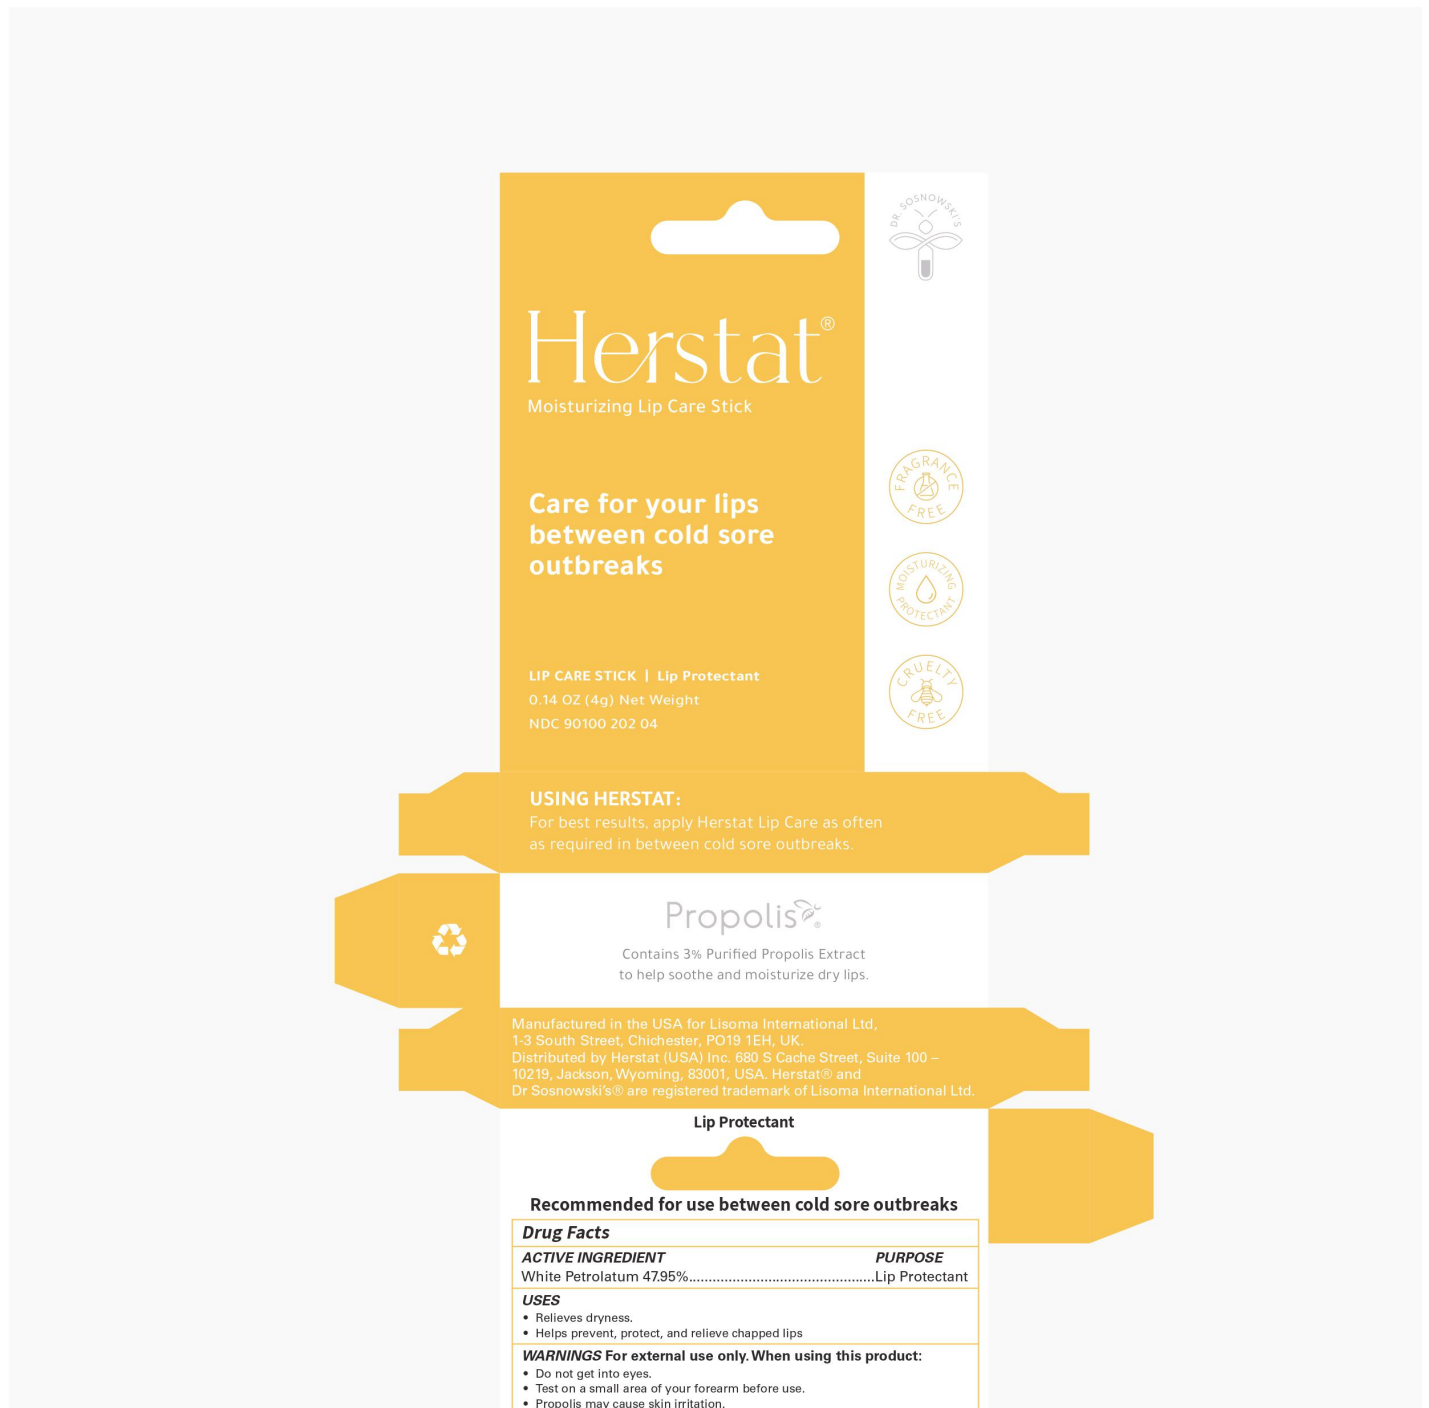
DR. SOSNOWSKI'S

Herstat®
Moisturizing Lip Care Stick

Care for your lips between cold sore outbreaks

LIP CARE STICK | Lip Protectant
0.14 OZ (4g) Net Weight
NDC 90100 202 04

FRAGRANCE FREE

MOISTURIZING PROTECTANT

CRUELTY FREE

USING HERSTAT:
For best results, apply Herstat Lip Care as often as required in between cold sore outbreaks.

Propolis®

Contains 3% Purified Propolis Extract to help soothe and moisturize dry lips.

Manufactured in the USA for Lisoma International Ltd, 1-3 South Street, Chichester, PO19 1EH, UK.
Distributed by Herstat (USA) Inc. 680 S Cache Street, Suite 100 – 10219, Jackson, Wyoming, 83001, USA. Herstat® and Dr Sosnowski's® are registered trademark of Lisoma International Ltd.

Lip Protectant

Recommended for use between cold sore outbreaks

Drug Facts
| ACTIVE INGREDIENT | PURPOSE |
|---|---|
| White Petrolatum 47.95%............................................... | Lip Protectant |

USES
• Relieves dryness.
• Helps prevent, protect, and relieve chapped lips

WARNINGS For external use only. When using this product:
• Do not get into eyes.
• Test on a small area of your forearm before use.
• Propolis may cause skin irritation.